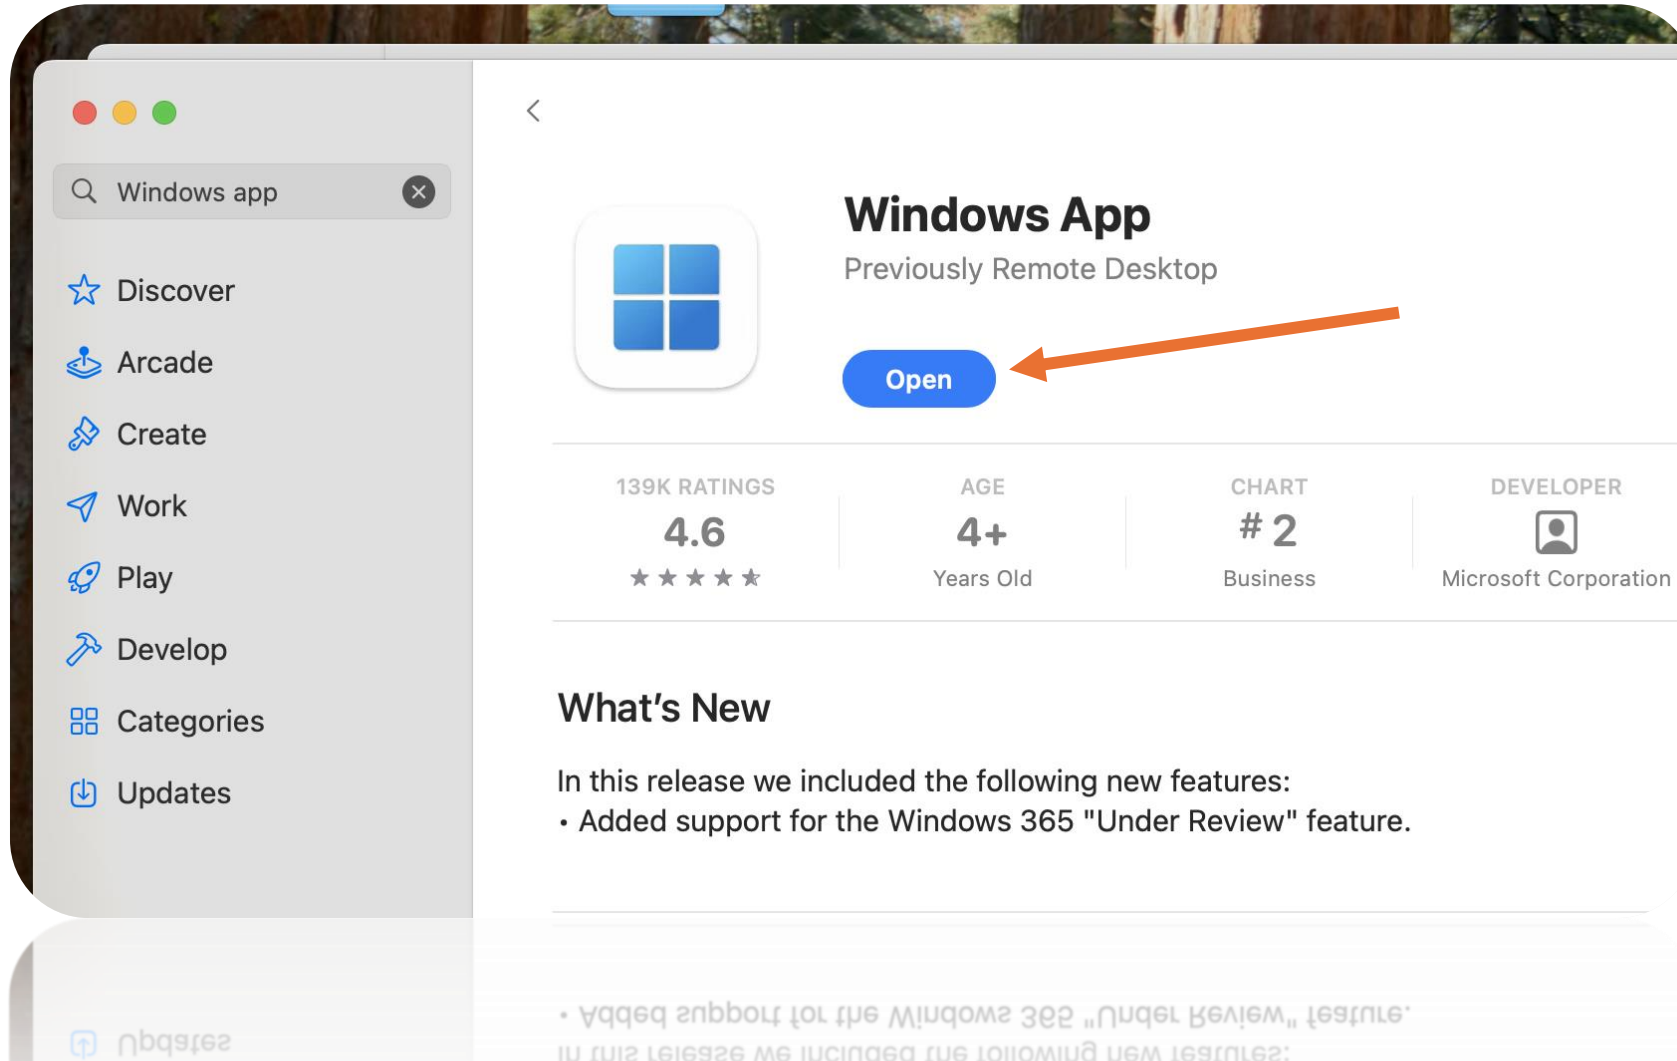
Windows app

Discover
Arcade
Create
Work
Play
Develop
Categories
Updates

Windows App
Previously Remote Desktop

Open

| 139K RATINGS | AGE | CHART | DEVELOPER |
|---|---|---|---|
| 4.6 | 4+ | # 2 | |
| ★★★★★ | Years Old | Business | Microsoft Corporation |

What's New

In this release we included the following new features:
• Added support for the Windows 365 "Under Review" feature.